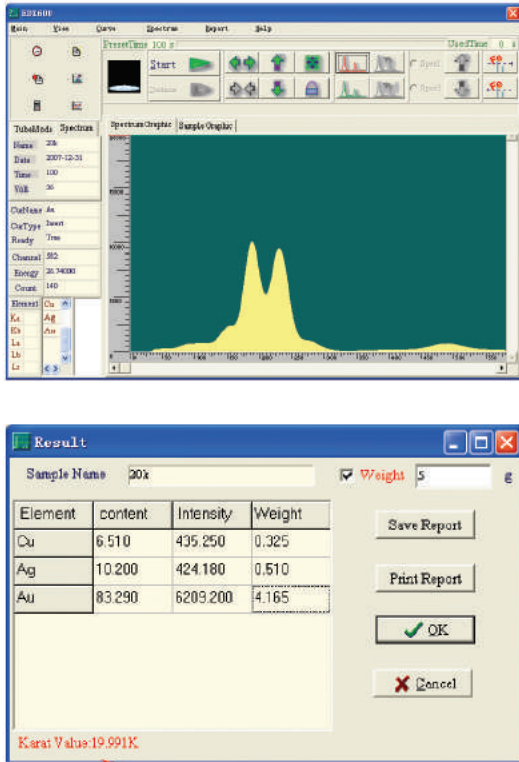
EDX600

Main View Curve Spectrum Report Help

PresetTime 100 s

UsedTime 0 s

Start

Spectrum Graphic

Sample Graphic

TubeMode Spectrum

Name 20k

Date 2007-12-31

Time 100

Volt 36

CurName Au

CurType Insert

Ready True

Channel 582

Energy 26.74080

Count 140

Element Cu Ag Au

Ka

Kb

La

Lb

Lr

Result

Sample Name 20k

Weight 5 g

| Element | content | Intensity | Weight |
|---|---|---|---|
| Cu | 6.510 | 435.250 | 0.325 |
| Ag | 10.200 | 424.180 | 0.510 |
| Au | 83.290 | 6209.200 | 4.165 |

Save Report

Print Report

OK

Cancel

Karat Value:19.991K